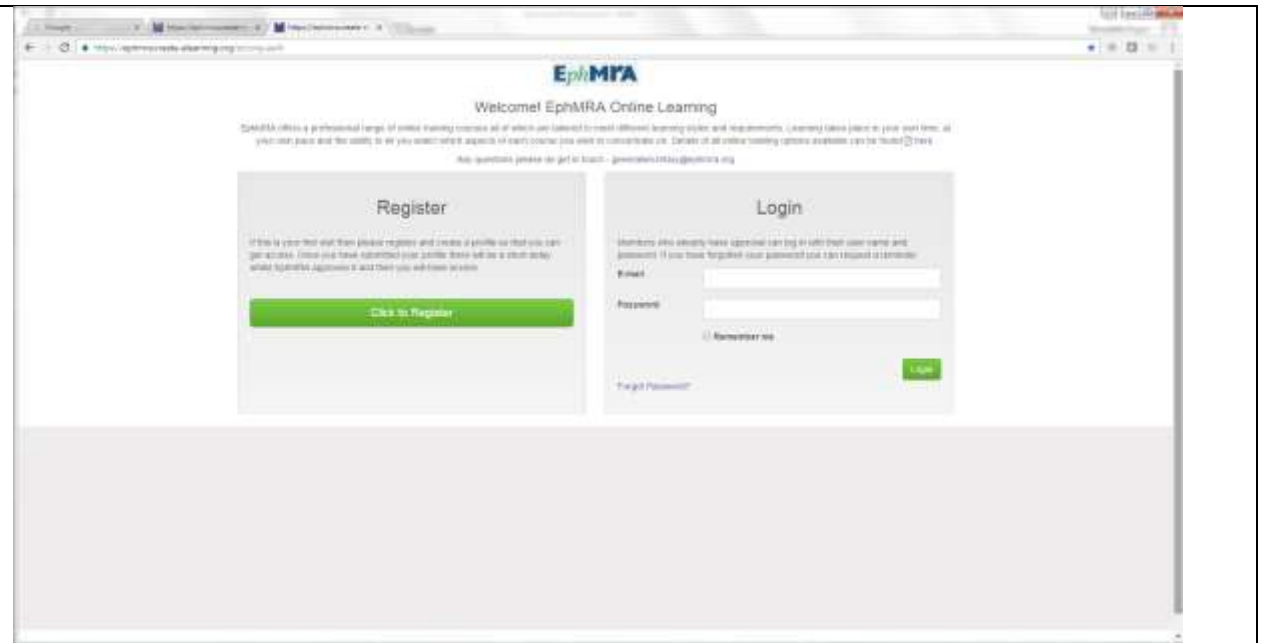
EphMRA

Welcome! EphMRA Online Learning

EphMRA offers a professional range of online training courses all of which are tailored to meet different learning styles and requirements. Learning takes place in your own time, at your own pace and the ability to let you select which aspects of each course you wish to concentrate on. Details of all online training options available can be found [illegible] here

Any questions please do get in touch - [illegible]@ephmra.org

Register

If this is your first visit then please register and create a profile so that you can get access. Once you have submitted your profile there will be a short delay whilst EphMRA approves it and then you will have access.

Click to Register

Login

Members who already have approval can log in with their user name and password. If you have forgotten your password you can request a reminder.

E-mail

Password

Remember me

Login

Forgot Password?